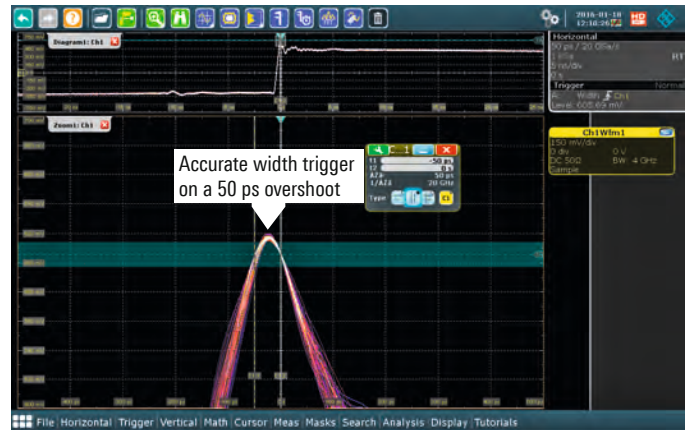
2016-01-18
12:10:26

Diagram1: Ch1

Horizontal
50 ps / 20 GSa/s
RT

Trigger
Normal
Width Ch1
Level 605.69 mV

Zoom1: Ch1

Accurate width trigger on a 50 ps overshoot

t1 -50 ps
t2
Δt 50 ps
1/Δt 20 GHz
Type

Ch1Wfm1
150 mV/div
0 div 0 V
DC 50Ω BW: 4 GHz
Sample

File Horizontal Trigger Vertical Math Cursor Meas Masks Search Analysis Display Tutorials